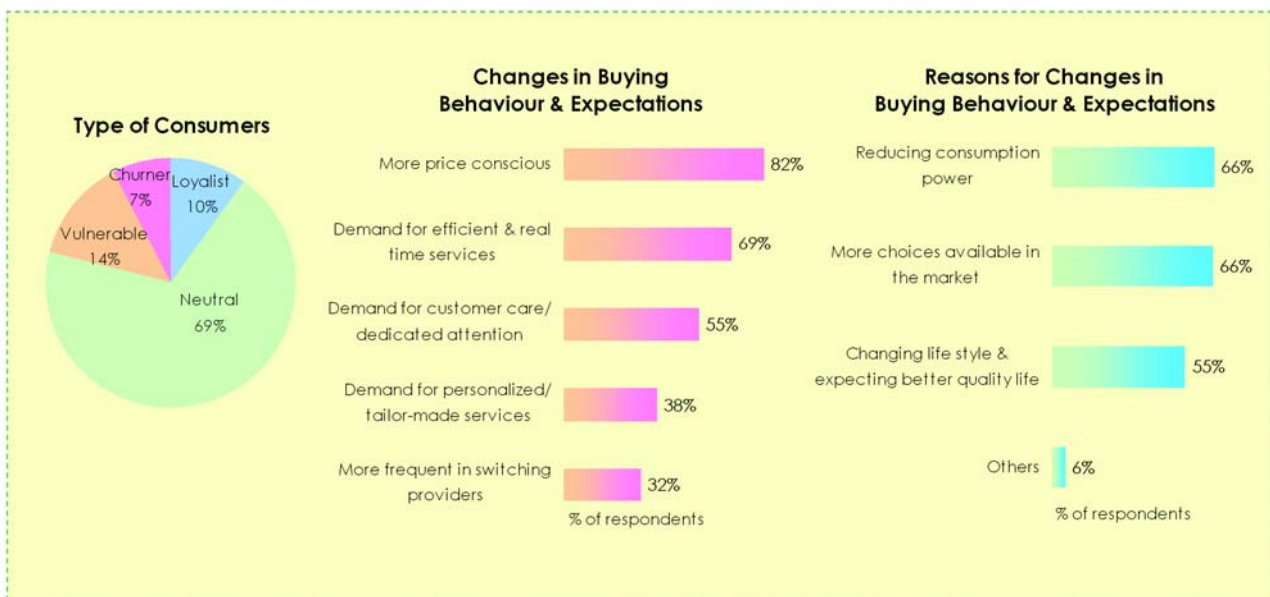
Type of Consumers

Churner 7%
Loyalist 10%
Vulnerable 14%
Neutral 69%

Changes in Buying Behaviour & Expectations

More price conscious 82%
Demand for efficient & real time services 69%
Demand for customer care/ dedicated attention 55%
Demand for personalized/ tailor-made services 38%
More frequent in switching providers 32%
% of respondents

Reasons for Changes in Buying Behaviour & Expectations

Reducing consumption power 66%
More choices available in the market 66%
Changing life style & expecting better quality life 55%
Others 6%
% of respondents